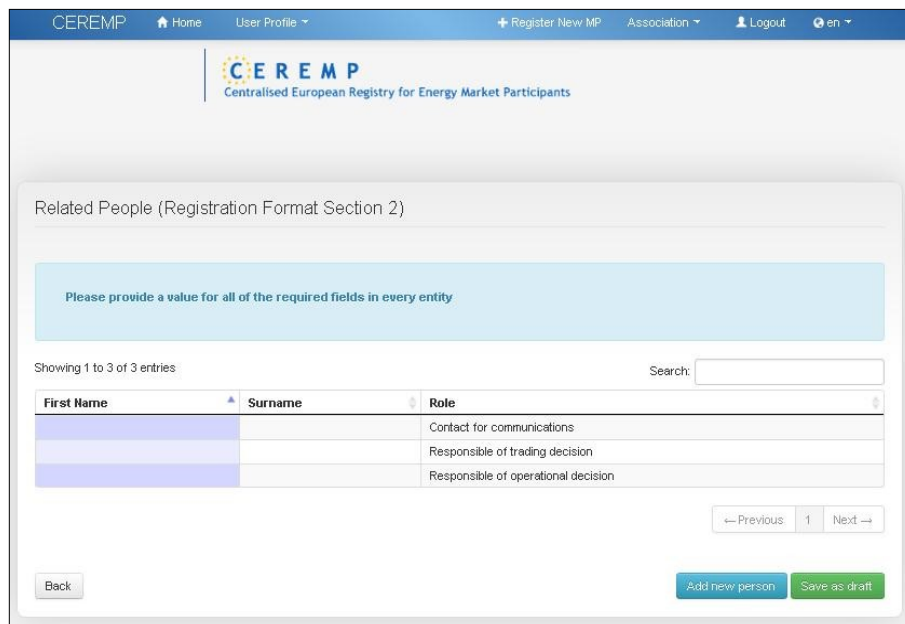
CEREMP Home User Profile + Register New MP Association Logout en

CEREMP
Centralised European Registry for Energy Market Participants

Related People (Registration Format Section 2)

Please provide a value for all of the required fields in every entity

Showing 1 to 3 of 3 entries

Search:

| First Name | Surname | Role |
|---|---|---|
| | | Contact for communications |
| | | Responsible of trading decision |
| | | Responsible of operational decision |

← Previous 1 Next →

Back

Add new person Save as draft